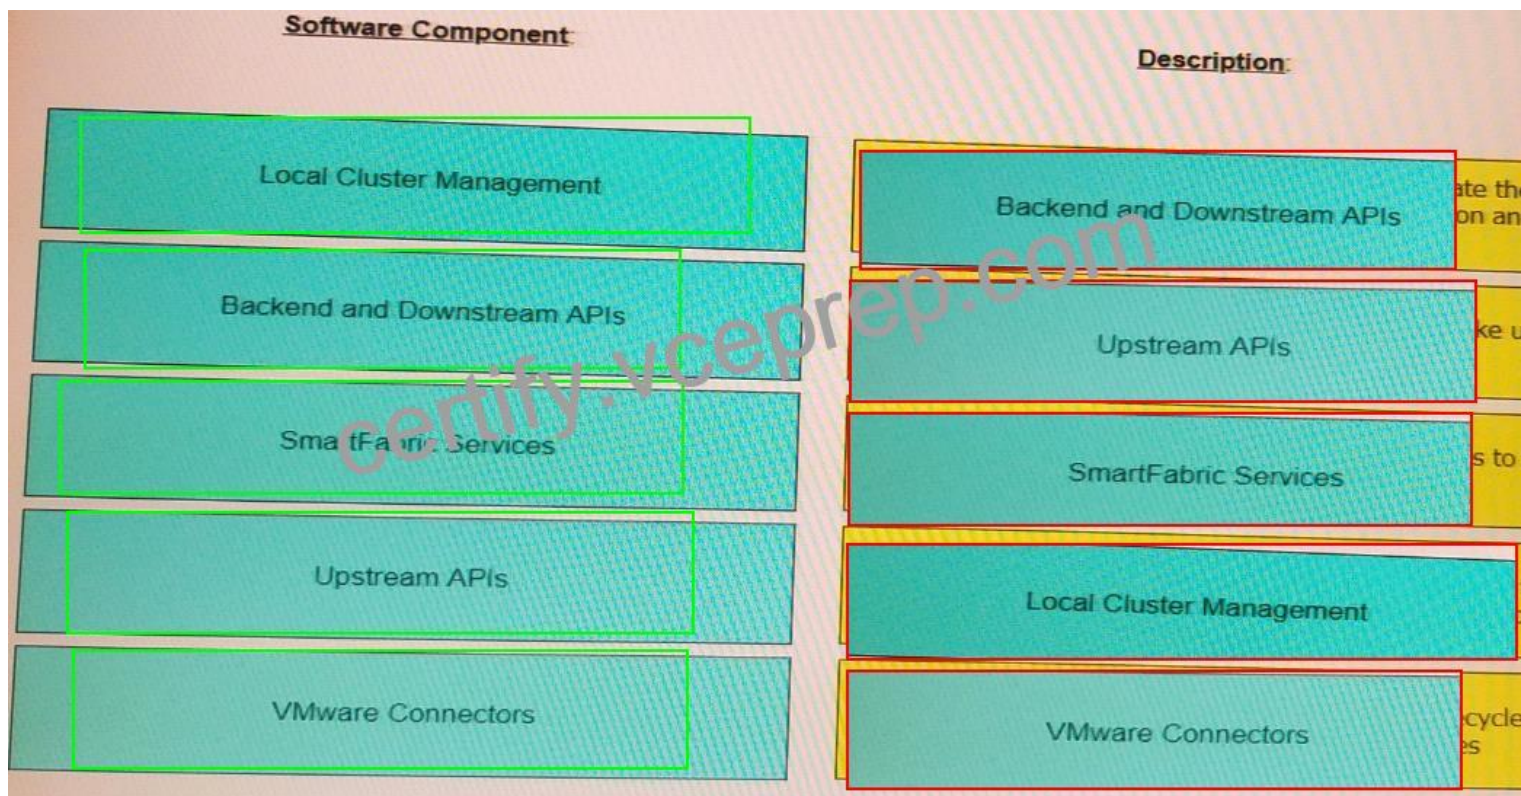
Software Component:

Local Cluster Management

Backend and Downstream APIs

SmartFabric Services

Upstream APIs

VMware Connectors

Description:

Backend and Downstream APIs

ate th
on an

Upstream APIs

ke u

SmartFabric Services

s to

Local Cluster Management

VMware Connectors

cycle
es

certify.vceprep.com